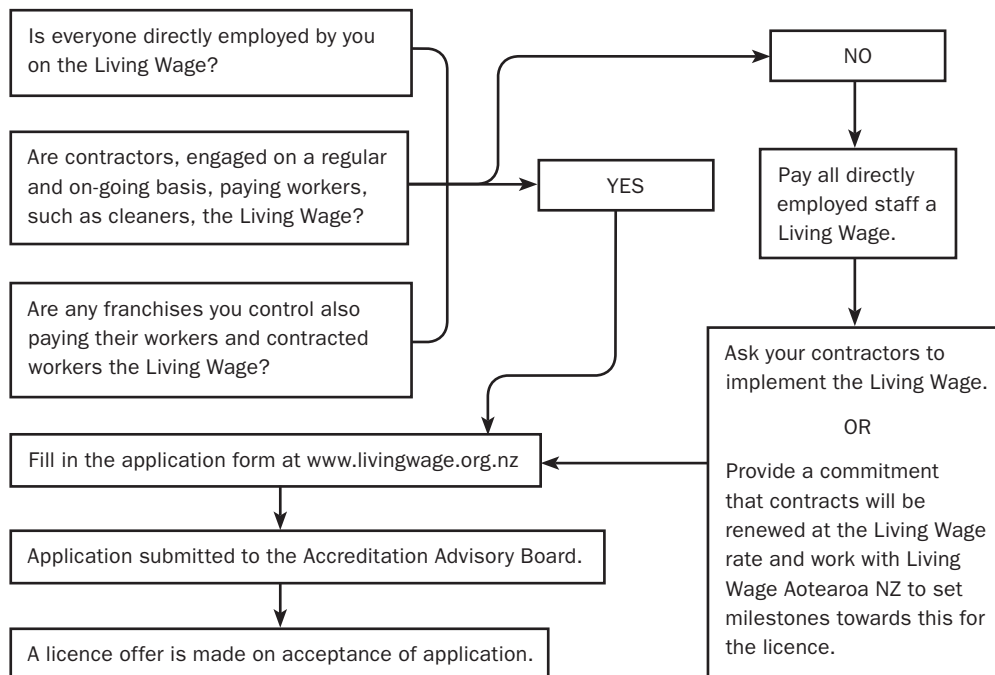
Is everyone directly employed by you on the Living Wage?

Are contractors, engaged on a regular and on-going basis, paying workers, such as cleaners, the Living Wage?

Are any franchises you control also paying their workers and contracted workers the Living Wage?

NO

YES

Pay all directly employed staff a Living Wage.

Ask your contractors to implement the Living Wage.

OR

Provide a commitment that contracts will be renewed at the Living Wage rate and work with Living Wage Aotearoa NZ to set milestones towards this for the licence.

Fill in the application form at www.livingwage.org.nz

Application submitted to the Accreditation Advisory Board.

A licence offer is made on acceptance of application.